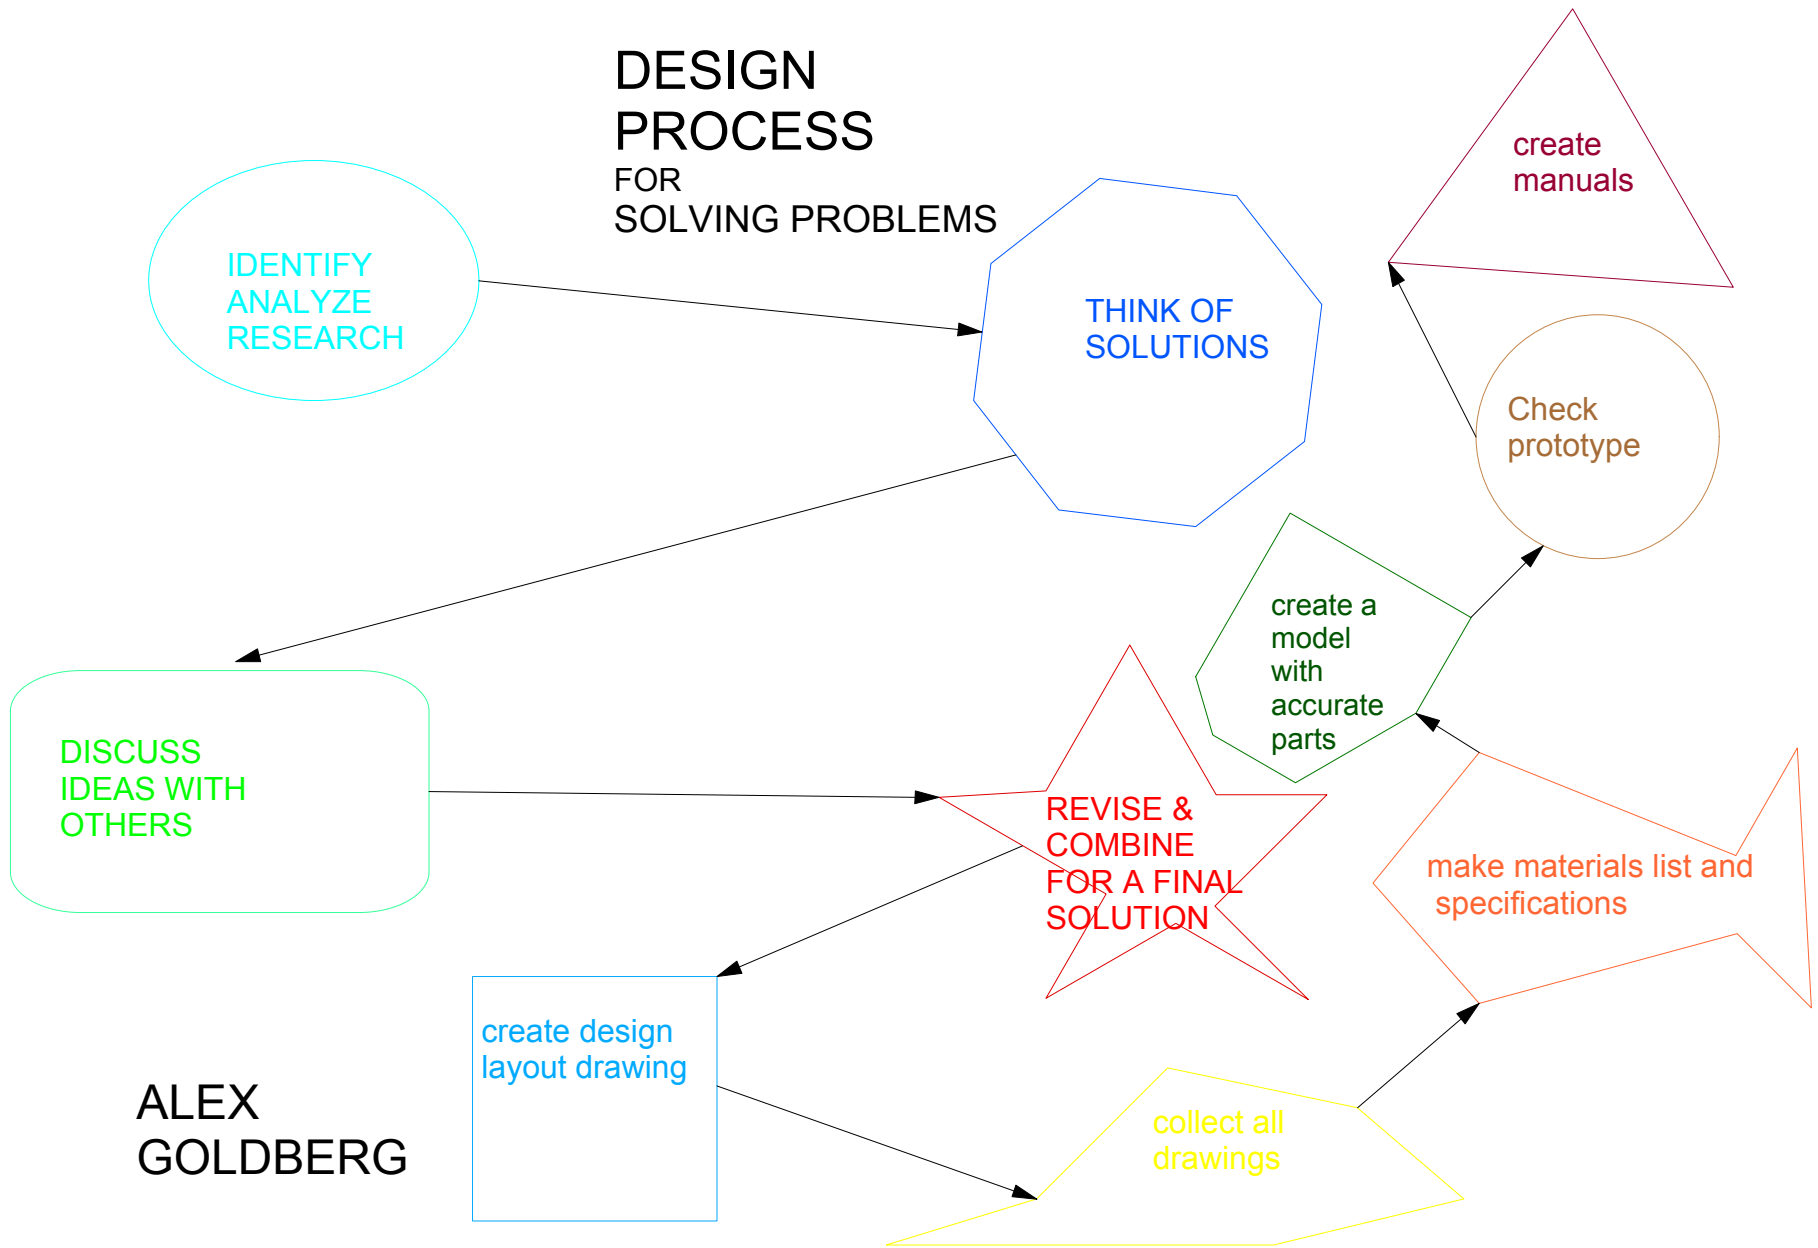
DESIGN PROCESS
FOR
SOLVING PROBLEMS

IDENTIFY
ANALYZE
RESEARCH

THINK OF
SOLUTIONS

create
manuals

Check
prototype

create a
model
with
accurate
parts

DISCUSS
IDEAS WITH
OTHERS

REVISE &
COMBINE
FOR A FINAL
SOLUTION

make materials list and
specifications

create design
layout drawing

ALEX
GOLDBERG

collect all
drawings